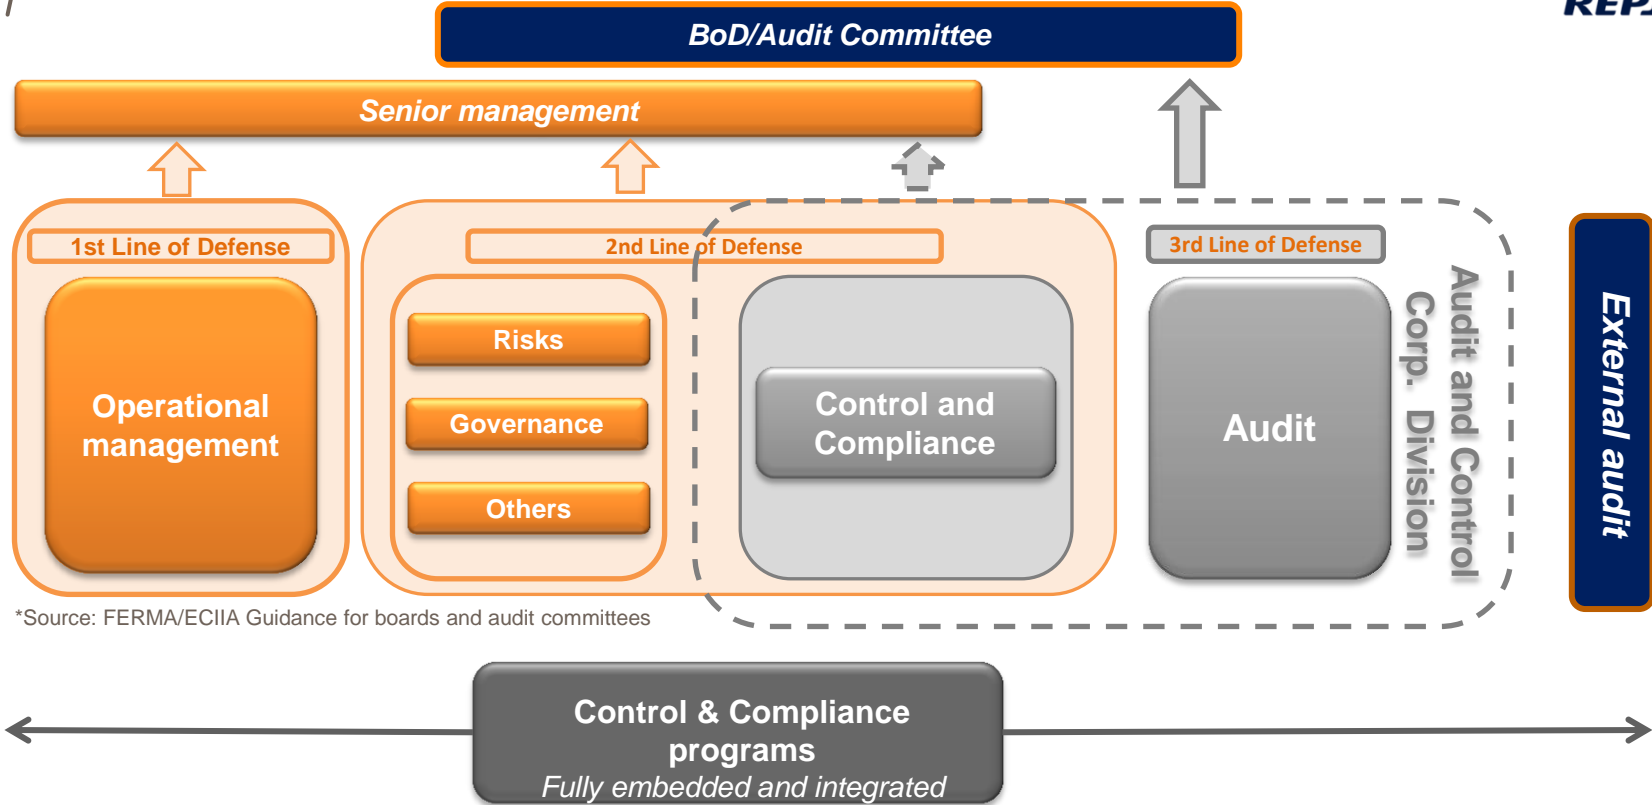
REP

BoD/Audit Committee

Senior management

1st Line of Defense

Operational management

2nd Line of Defense

Risks

Governance

Others

Control and Compliance

3rd Line of Defense

Audit

Audit and Control Corp. Division

External audit

*Source: FERMA/ECIIA Guidance for boards and audit committees

Control & Compliance programs
Fully embedded and integrated